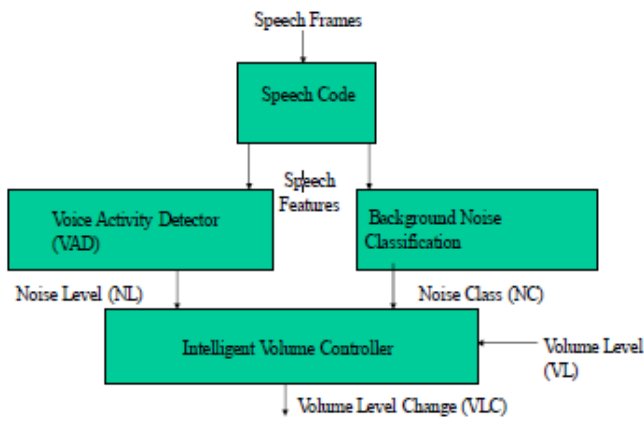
Speech Frames

Speech Code

Speech Features

Voice Activity Detector (VAD)

Background Noise Classification

Noise Level (NL)

Noise Class (NC)

Intelligent Volume Controller

Volume Level (VL)

Volume Level Change (VLC)